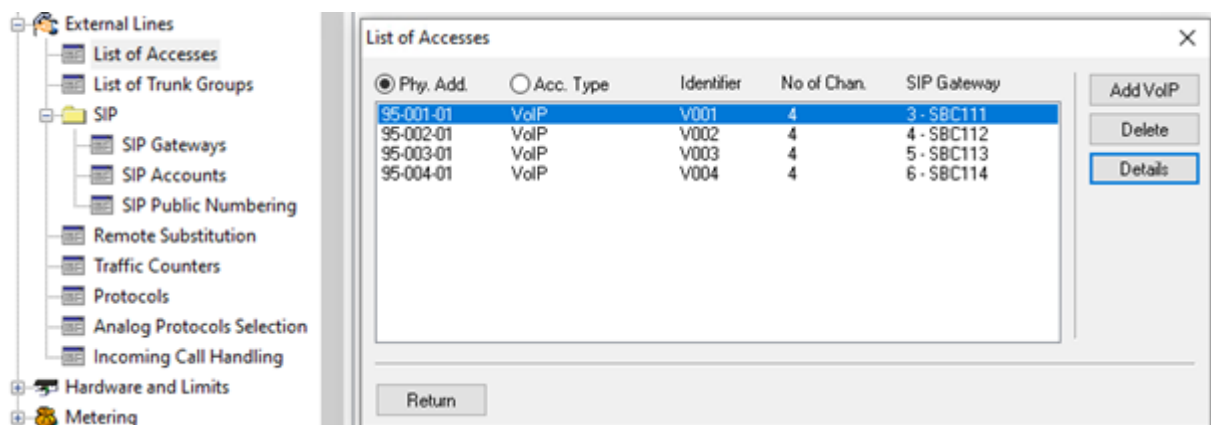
External Lines
List of Accesses
List of Trunk Groups
SIP
SIP Gateways
SIP Accounts
SIP Public Numbering
Remote Substitution
Traffic Counters
Protocols
Analog Protocols Selection
Incoming Call Handling
Hardware and Limits
Metering

List of Accesses
×

Phy. Add.
Acc. Type
Identifier
No of Chan.
SIP Gateway

| Phy. Add. | Acc. Type | Identifier | No of Chan. | SIP Gateway |
|---|---|---|---|---|
| 95-001-01 | VoIP | V001 | 4 | 3 - SBC111 |
| 95-002-01 | VoIP | V002 | 4 | 4 - SBC112 |
| 95-003-01 | VoIP | V003 | 4 | 5 - SBC113 |
| 95-004-01 | VoIP | V004 | 4 | 6 - SBC114 |

Add VoIP
Delete
Details
Return